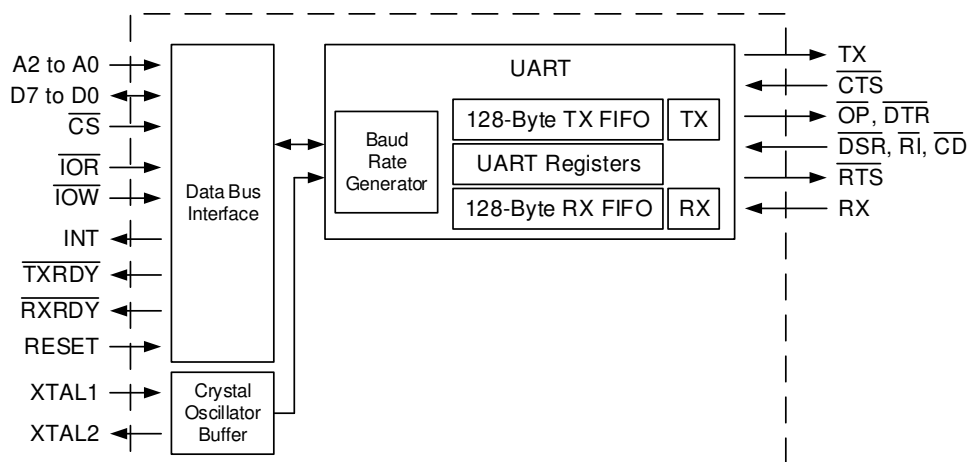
A2 to A0
D7 to D0
$\overline{CS}$
$\overline{IOR}$
$\overline{IOW}$
INT
$\overline{TXRDY}$
$\overline{RXRDY}$
RESET
XTAL1
XTAL2

Data Bus Interface

Crystal Oscillator Buffer

UART

Baud Rate Generator

128-Byte TX FIFO
TX
UART Registers
128-Byte RX FIFO
RX

TX
$\overline{CTS}$
$\overline{OP}$, $\overline{DTR}$
$\overline{DSR}$, $\overline{RI}$, $\overline{CD}$
$\overline{RTS}$
RX